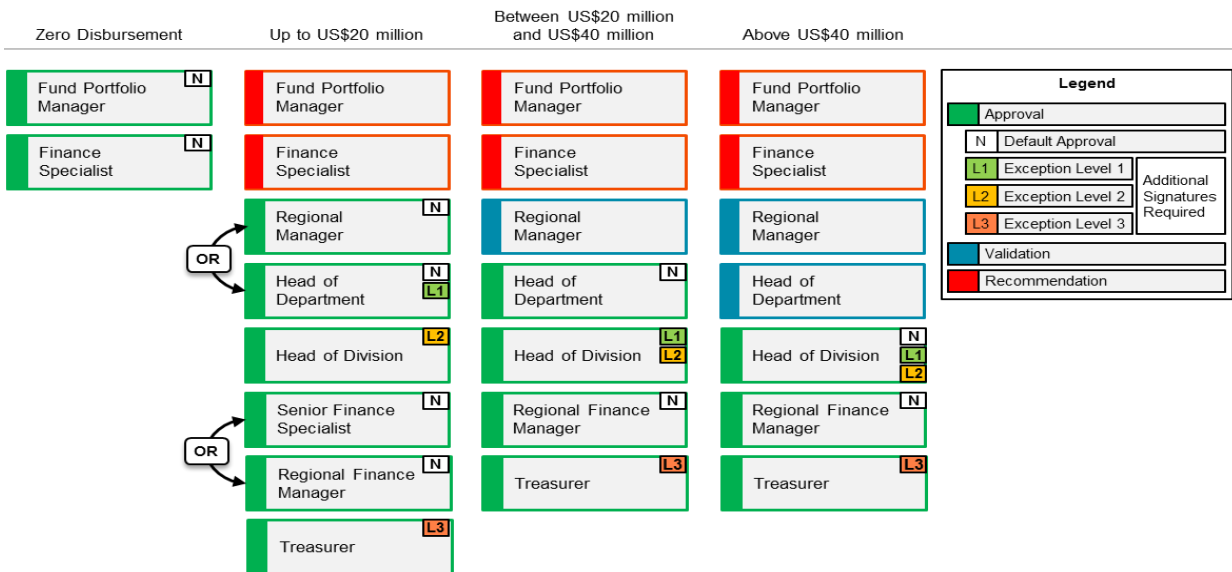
Zero Disbursement

Fund Portfolio Manager N

Finance Specialist N

Up to US$20 million

Fund Portfolio Manager

Finance Specialist

Regional Manager N

OR

Head of Department N L1

Head of Division L2

Senior Finance Specialist N

OR

Regional Finance Manager N

Treasurer L3

Between US$20 million and US$40 million

Fund Portfolio Manager

Finance Specialist

Regional Manager

Head of Department N

Head of Division L1 L2

Regional Finance Manager N

Treasurer L3

Above US$40 million

Fund Portfolio Manager

Finance Specialist

Regional Manager

Head of Department

Head of Division N L1 L2

Regional Finance Manager N

Treasurer L3

Legend

Approval

N Default Approval

L1 Exception Level 1

L2 Exception Level 2

L3 Exception Level 3

Additional Signatures Required

Validation

Recommendation